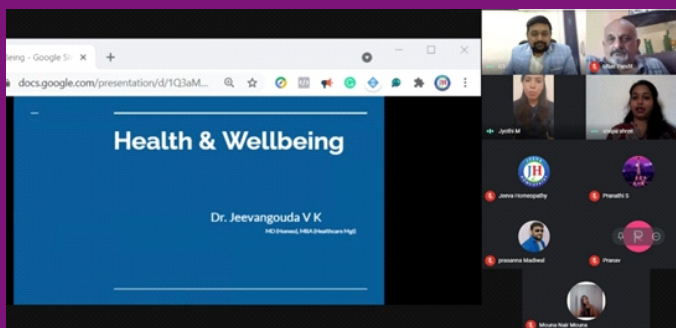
eing - Google Sl ×
+
docs.google.com/presentation/d/1Q3aM...

Health & Wellbeing

Dr. Jeevangouda V K
MD (Homeo), MBA (Healthcare Mgt)

Jyothi M
Jeeva Homeopathy
Pranathi S
prasanna Madiwal
Pranav
Mouna Nair Mouna